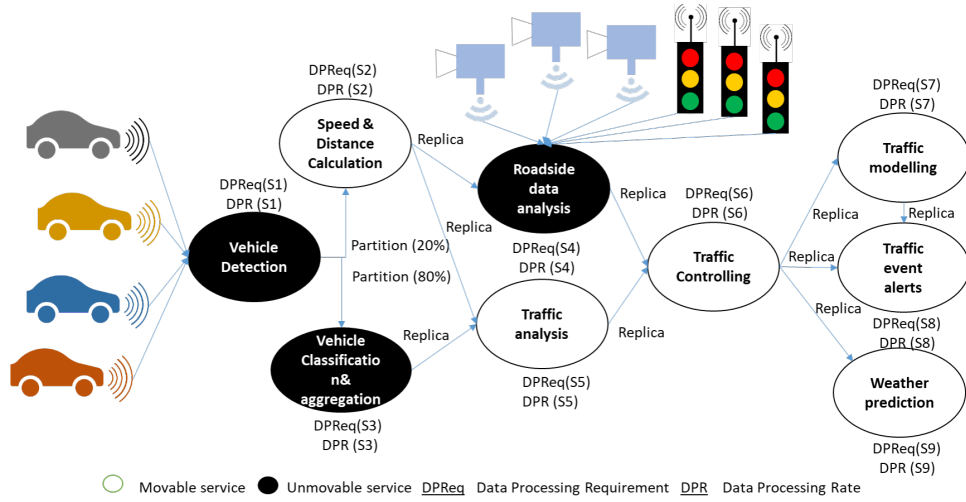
DPReq(S2)
DPR (S2)

Speed & Distance Calculation

Replica

Roadside data analysis

DPReq(S7)
DPR (S7)

Traffic modelling

DPReq(S1)
DPR (S1)

Vehicle Detection

Partition (20%)

Partition (80%)

Replica

Replica

DPReq(S6)
DPR (S6)

Replica

Replica

Traffic event alerts

DPReq(S4)
DPR (S4)

Traffic Controlling

Replica

Vehicle Classificatio n& aggregation

Replica

Traffic analysis

Replica

Replica

DPReq(S8)
DPR (S8)

Weather prediction

DPReq(S3)
DPR (S3)

DPReq(S5)
DPR (S5)

DPReq(S9)
DPR (S9)

Movable service   Unmovable service   DPReq   Data Processing Requirement   DPR   Data Processing Rate